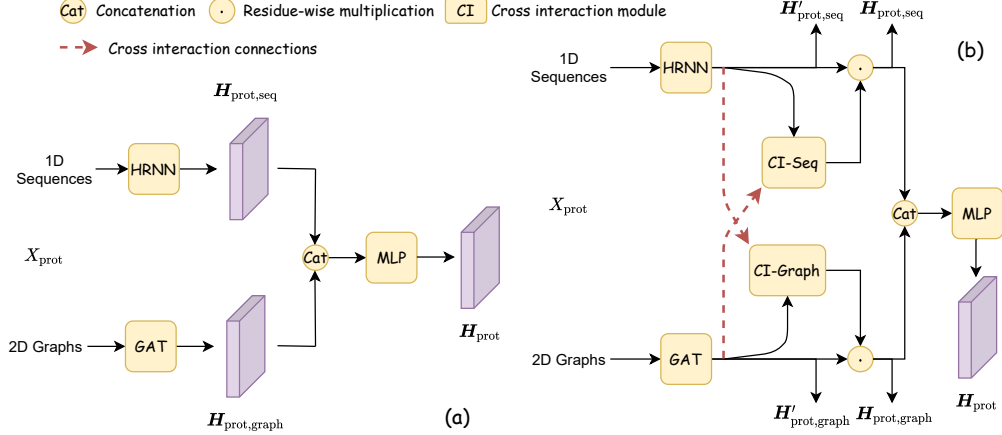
Cat Concatenation · Residue-wise multiplication CI Cross interaction module

Cross interaction connections

1D Sequences

HRNN

$\boldsymbol{H}_{\text{prot,seq}}$

$X_{\text{prot}}$

Cat

MLP

2D Graphs

GAT

$\boldsymbol{H}_{\text{prot}}$

$\boldsymbol{H}_{\text{prot,graph}}$

(a)

$\boldsymbol{H}'_{\text{prot,seq}}$

$\boldsymbol{H}_{\text{prot,seq}}$

(b)

1D Sequences

HRNN

·

CI-Seq

$X_{\text{prot}}$

Cat

MLP

CI-Graph

2D Graphs

GAT

·

$\boldsymbol{H}'_{\text{prot,graph}}$

$\boldsymbol{H}_{\text{prot,graph}}$

$\boldsymbol{H}_{\text{prot}}$